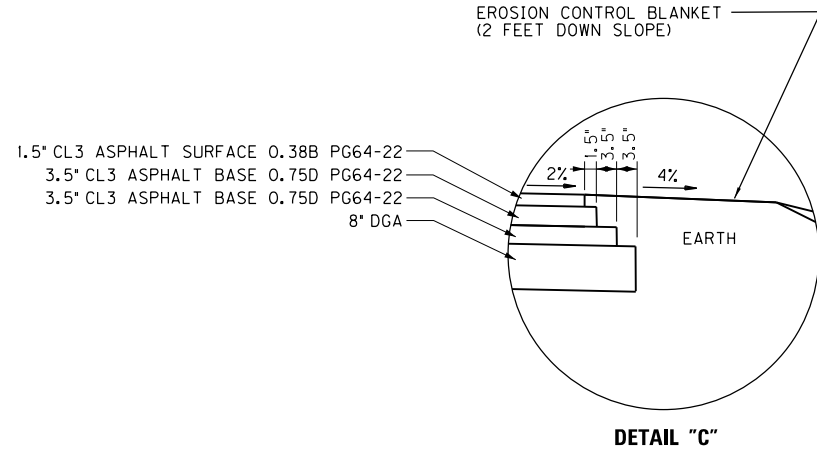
EROSION CONTROL BLANKET
(2 FEET DOWN SLOPE)

1.5" CL3 ASPHALT SURFACE 0.38B PG64-22
3.5" CL3 ASPHALT BASE 0.75D PG64-22
3.5" CL3 ASPHALT BASE 0.75D PG64-22
8" DGA

1.5"
3.5"
3.5"

2%
4%

EARTH

DETAIL "C"